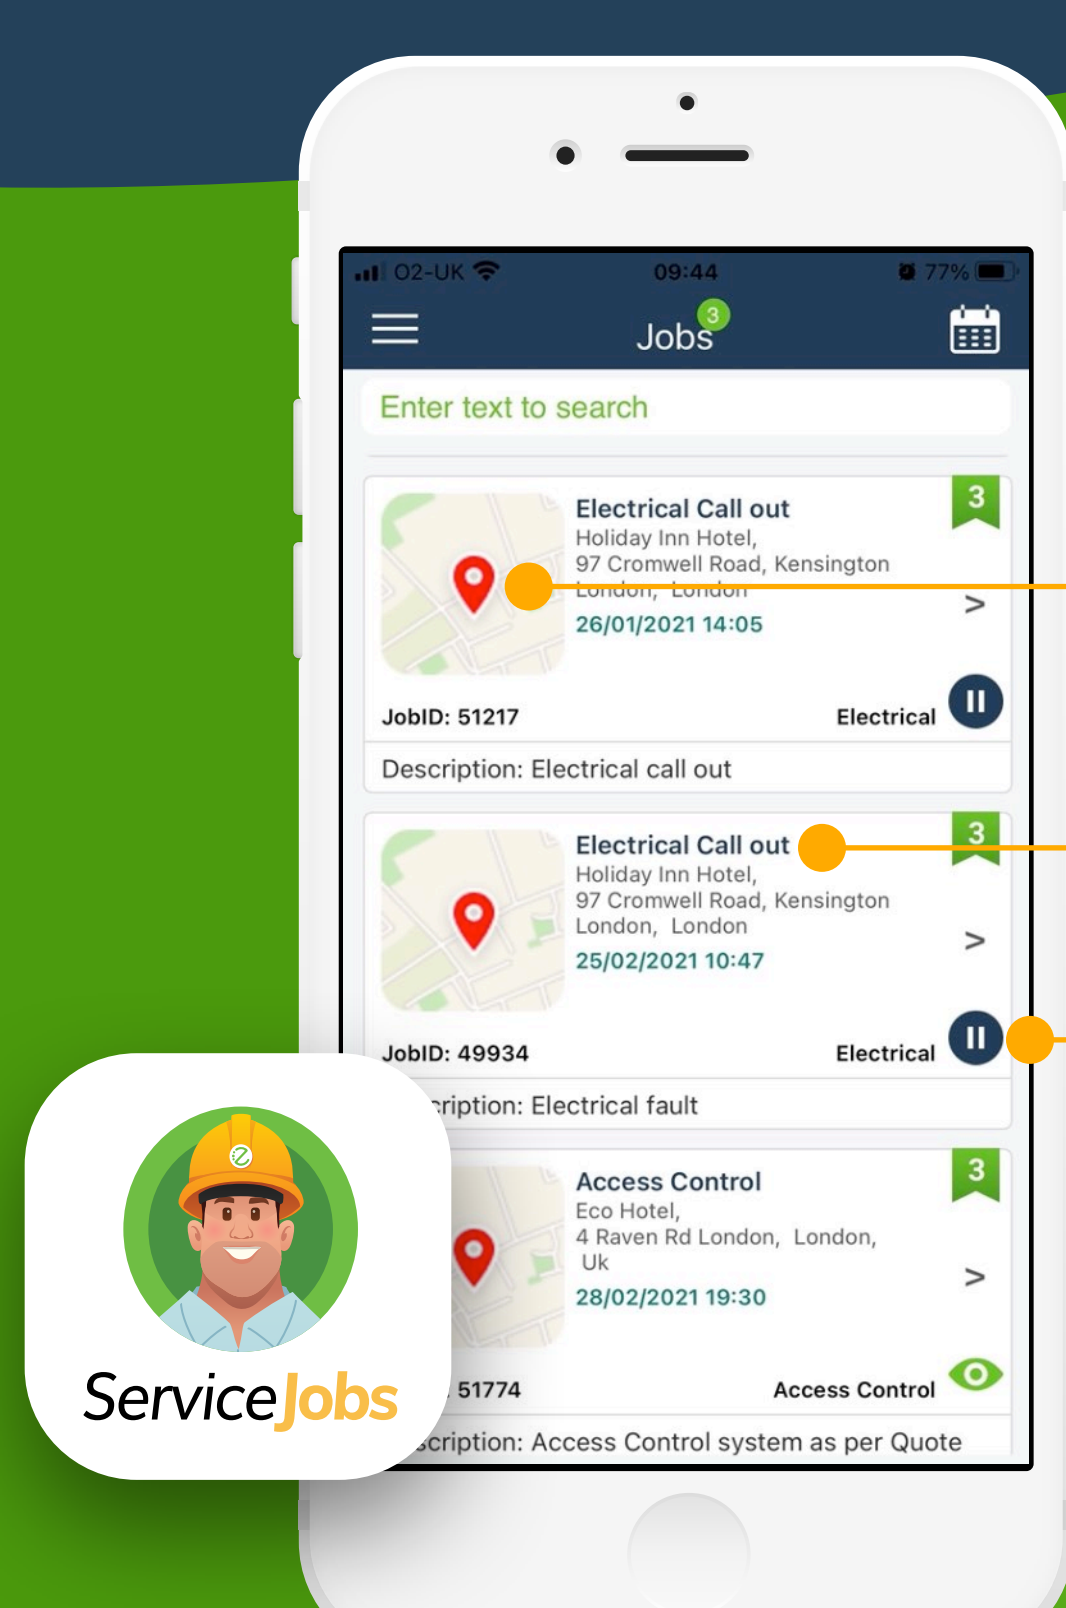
O2-UK 09:44 77%

Jobs 3

Enter text to search

Electrical Call out
Holiday Inn Hotel,
97 Cromwell Road, Kensington
London, London
26/01/2021 14:05
3
>
JobID: 51217
Electrical
Description: Electrical call out

Electrical Call out
Holiday Inn Hotel,
97 Cromwell Road, Kensington
London, London
25/02/2021 10:47
3
>
JobID: 49934
Electrical
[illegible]ription: Electrical fault

Access Control
Eco Hotel,
4 Raven Rd London, London,
Uk
28/02/2021 19:30
3
>
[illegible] 51774
Access Control
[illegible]scription: Access Control system as per Quote

ServiceJobs